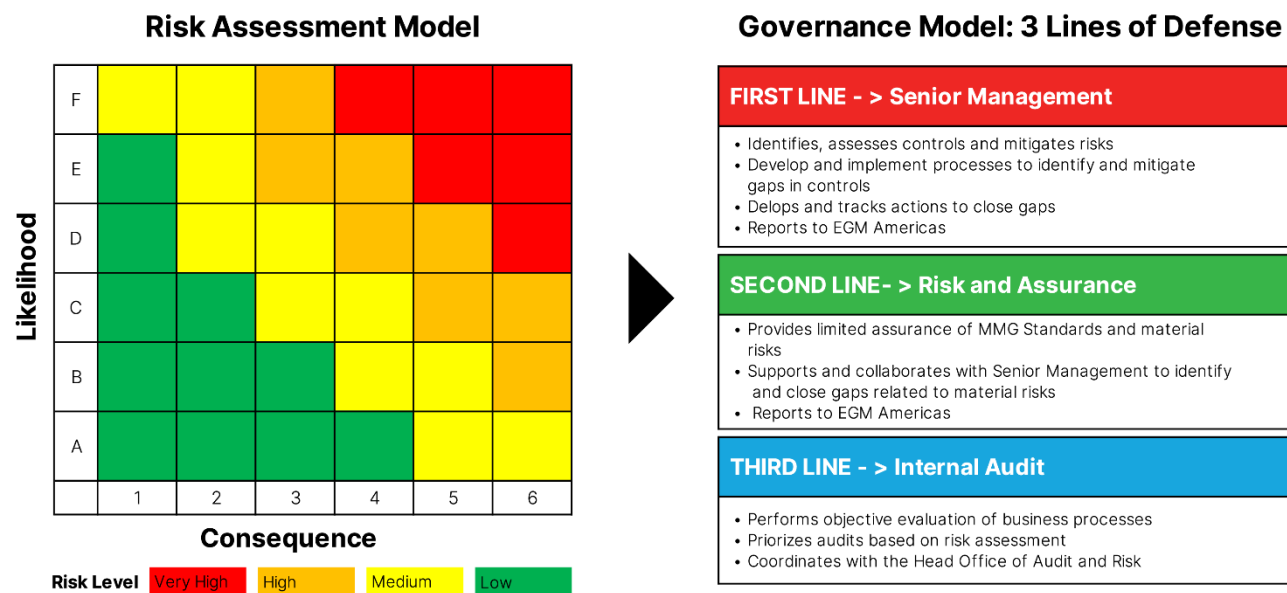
Risk Assessment Model

Likelihood

| F | | | | | | |
|---|---|---|---|---|---|---|
| E | | | | | | |
| D | | | | | | |
| C | | | | | | |
| B | | | | | | |
| A | | | | | | |
| | 1 | 2 | 3 | 4 | 5 | 6 |

Consequence

Risk Level Very High High Medium Low

Governance Model: 3 Lines of Defense

FIRST LINE - > Senior Management

• Identifies, assesses controls and mitigates risks
• Develop and implement processes to identify and mitigate gaps in controls
• Delops and tracks actions to close gaps
• Reports to EGM Americas

SECOND LINE- > Risk and Assurance

• Provides limited assurance of MMG Standards and material risks
• Supports and collaborates with Senior Management to identify and close gaps related to material risks
• Reports to EGM Americas

THIRD LINE - > Internal Audit

• Performs objective evaluation of business processes
• Priorizes audits based on risk assessment
• Coordinates with the Head Office of Audit and Risk